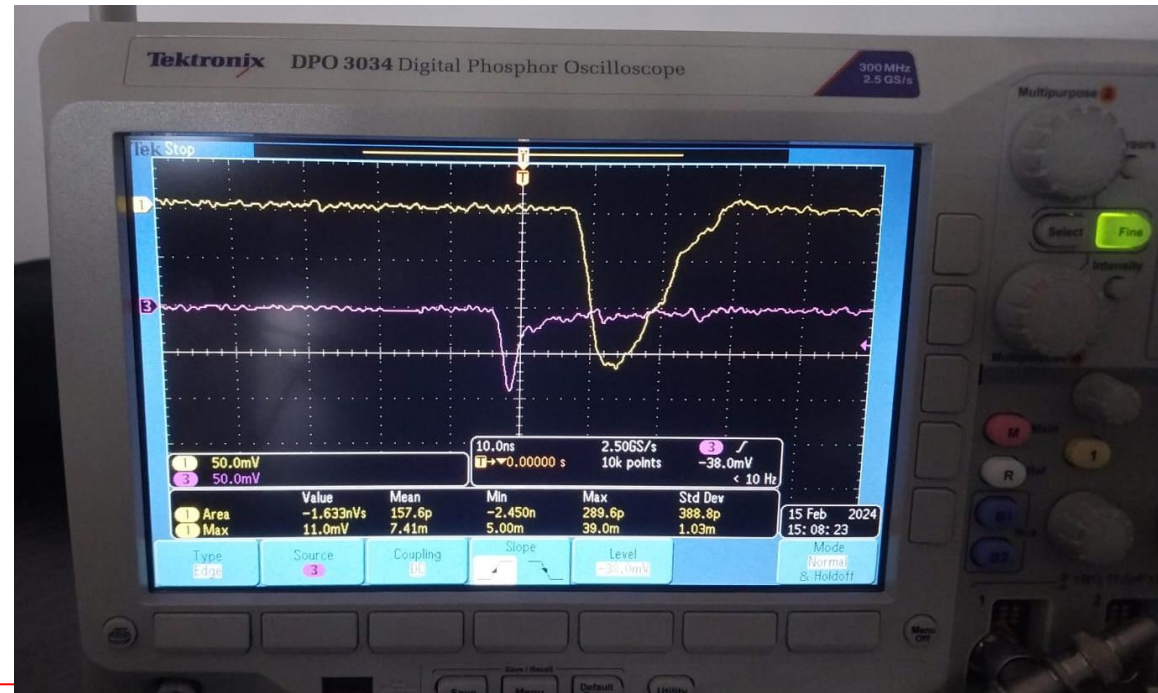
Tektronix DPO 3034 Digital Phosphor Oscilloscope

300 MHz 2.5 GS/s

Multipurpose

Select Fine

Intensity

Tek Stop

T

1

3

1 50.0mV
3 50.0mV

10.0ns 2.50GS/s 3 ∫
T→▼0.00000 s 10k points −38.0mV
< 10 Hz

| | Value | Mean | Min | Max | Std Dev |
|---|---|---|---|---|---|
| 1 Area | −1.633nVs | 157.6p | −2.450n | 289.6p | 388.8p |
| 1 Max | 11.0mV | 7.41m | 5.00m | 39.0m | 1.03m |

15 Feb 2024
15: 08: 23

Type Edge

Source 3

Coupling DC

Slope

Level −38.0mV

Mode Normal & Holdoff

M

R

1

Menu Off

Save / Recall

Save Menu Default Utility